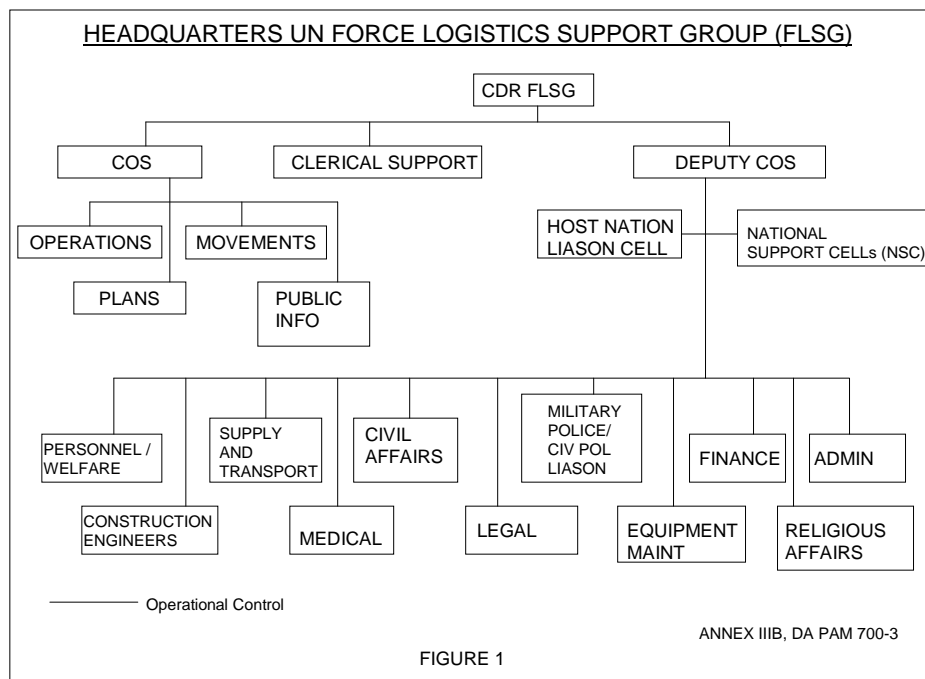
HEADQUARTERS UN FORCE LOGISTICS SUPPORT GROUP (FLSG)

CDR FLSG

COS

CLERICAL SUPPORT

DEPUTY COS

OPERATIONS

MOVEMENTS

PLANS

PUBLIC INFO

HOST NATION LIASON CELL

NATIONAL SUPPORT CELLs (NSC)

PERSONNEL / WELFARE

CONSTRUCTION ENGINEERS

SUPPLY AND TRANSPORT

MEDICAL

CIVIL AFFAIRS

LEGAL

MILITARY POLICE/ CIV POL LIASON

EQUIPMENT MAINT

FINANCE

RELIGIOUS AFFAIRS

ADMIN

Operational Control

ANNEX IIIB, DA PAM 700-3

FIGURE 1